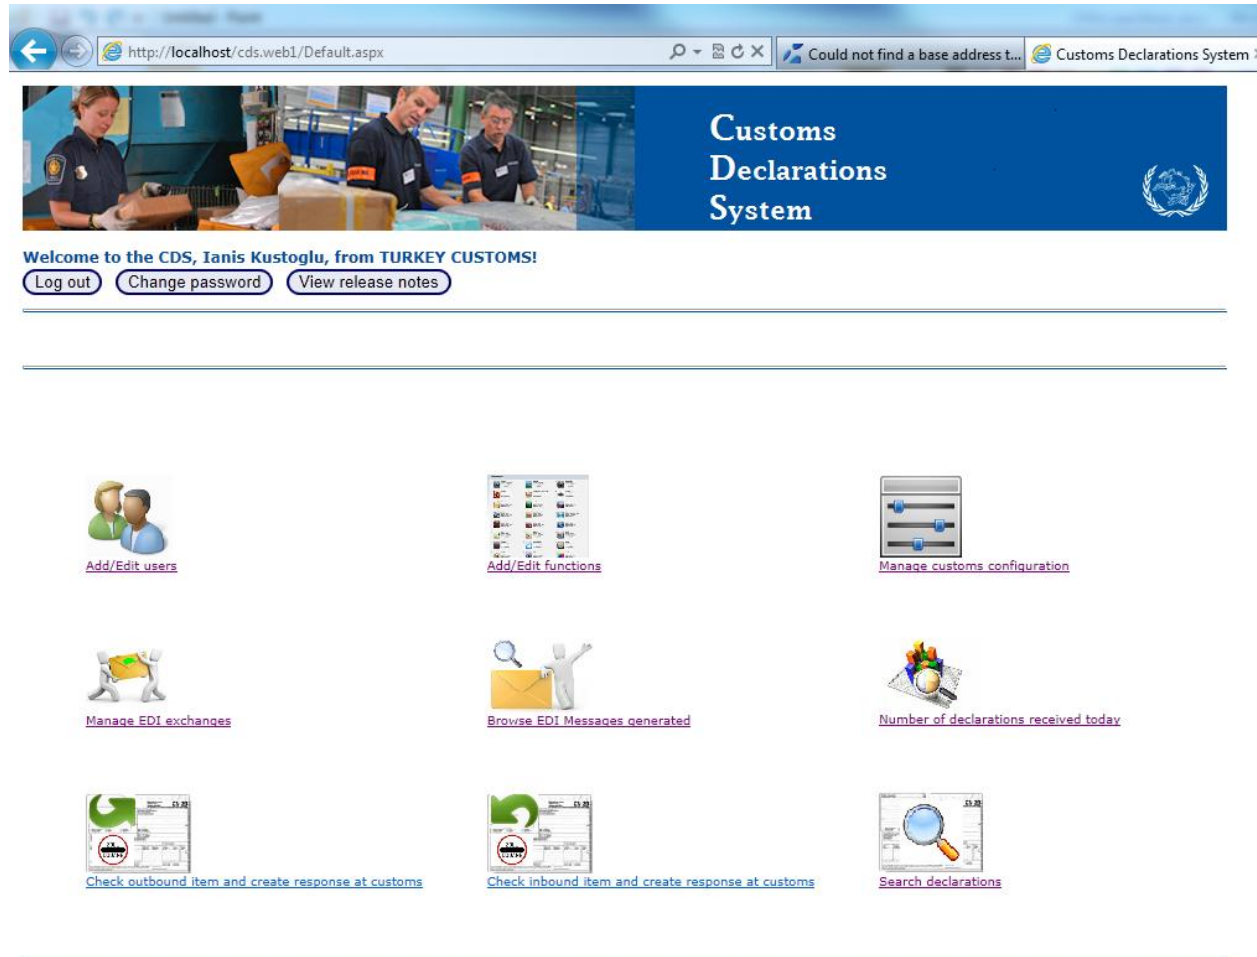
http://localhost/cds.web1/Default.aspx

Could not find a base address t...

Customs Declarations System

Customs
Declarations
System

Welcome to the CDS, Ianis Kustoglu, from TURKEY CUSTOMS!

Log out

Change password

View release notes

Add/Edit users

Add/Edit functions

Manage customs configuration

Manage EDI exchanges

Browse EDI Messages generated

Number of declarations received today

Check outbound item and create response at customs

Check inbound item and create response at customs

Search declarations